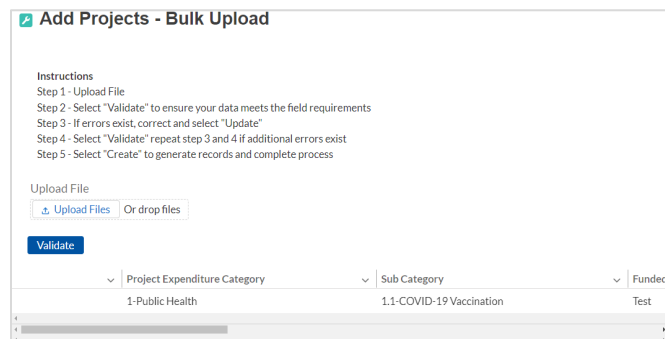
Add Projects - Bulk Upload

Instructions
Step 1 - Upload File
Step 2 - Select "Validate" to ensure your data meets the field requirements
Step 3 - If errors exist, correct and select "Update"
Step 4 - Select "Validate" repeat step 3 and 4 if additional errors exist
Step 5 - Select "Create" to generate records and complete process

Upload File
Upload Files Or drop files

Validate

| | Project Expenditure Category | Sub Category | Funded |
|---|---|---|---|
| | 1-Public Health | 1.1-COVID-19 Vaccination | Test |